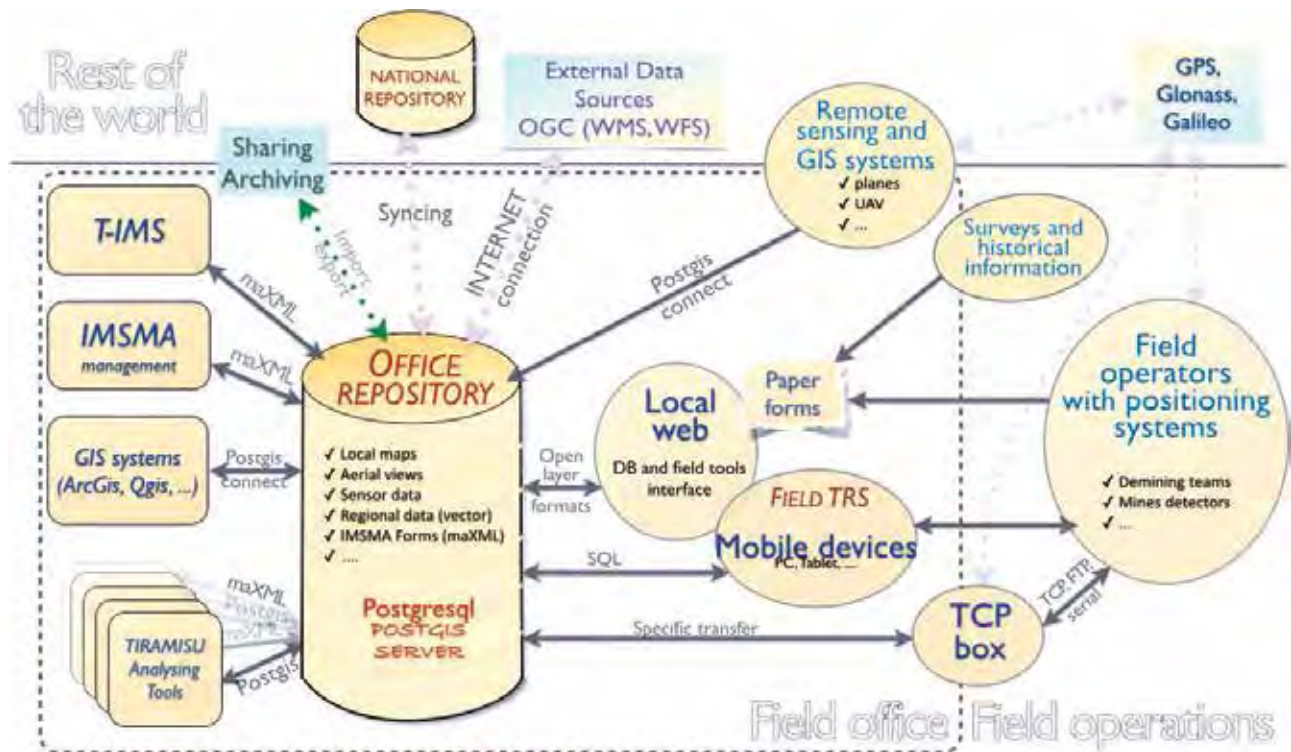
Rest of the world

NATIONAL REPOSITORY

External Data Sources OGC (WMS, WFS)

GPS, Glonass, Galileo

Remote sensing and GIS systems
✓ planes
✓ UAV
✓ ...

Sharing Archiving

Syncing

Import, export

INTERNET connection

Postgis connect

Surveys and historical information

T-IMS

maXML

IMSMA management

maXML

OFFICE REPOSITORY

✓ Local maps
✓ Aerial views
✓ Sensor data
✓ Regional data (vector)
✓ IMSMA Forms (maXML)
✓ ....

Postgresql POSTGIS SERVER

GIS systems (ArcGis, Qgis, ...)

Postgis connect

Open layer formats

Local web
DB and field tools interface

Paper forms

Field operators with positioning systems
✓ Demining teams
✓ Mines detectors
✓ ...

FIELD TRS
Mobile devices
PC, Tablet, ...

SQL

maXML
Postgis
maXML

TIRAMISU Analysing Tools

Postgis

Specific transfer

TCP box

TCP, FTP, serial

Field office | Field operations